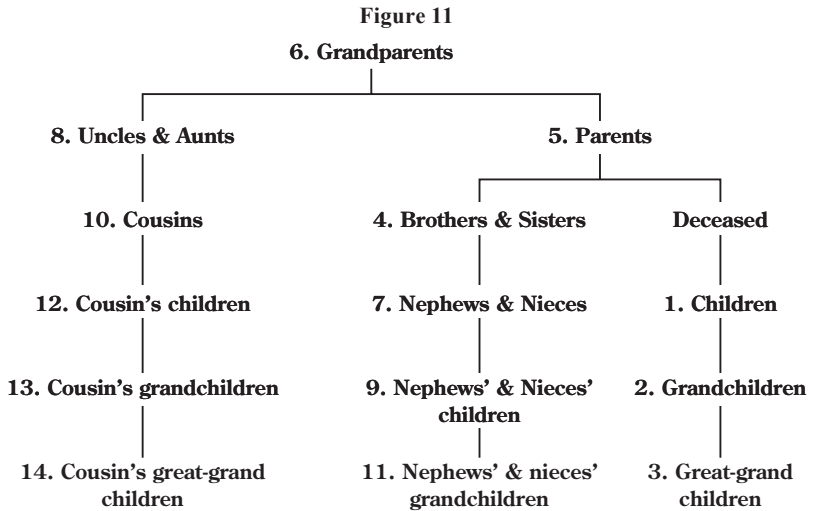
Figure 11

6. Grandparents

8. Uncles & Aunts

5. Parents

10. Cousins

4. Brothers & Sisters

Deceased

12. Cousin's children

7. Nephews & Nieces

1. Children

13. Cousin's grandchildren

9. Nephews' & Nieces' children

2. Grandchildren

14. Cousin's great-grand children

11. Nephews' & nieces' grandchildren

3. Great-grand children